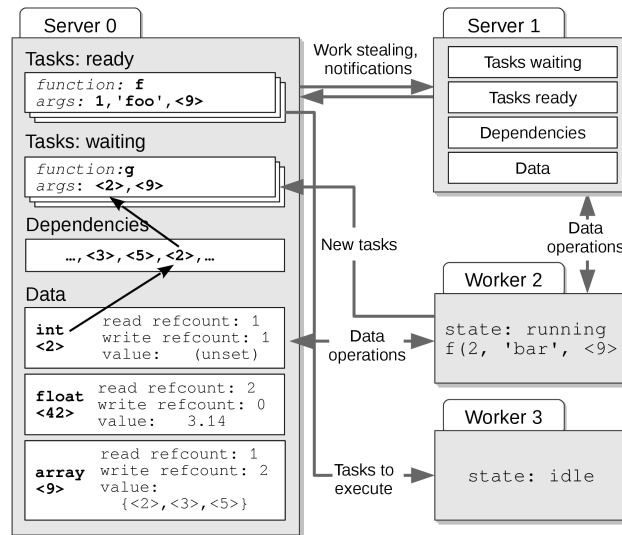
Server 0

Tasks: ready

function: f
args: 1, 'foo', <9>

Tasks: waiting

function: g
args: <2>, <9>

Dependencies

…, <3>, <5>, <2>, …

Data

int <2>
read refcount: 1
write refcount: 1
value: (unset)

float <42>
read refcount: 2
write refcount: 0
value: 3.14

array <9>
read refcount: 1
write refcount: 2
value:
{<2>, <3>, <5>}

Work stealing, notifications

New tasks

Data operations

Tasks to execute

Server 1

Tasks waiting

Tasks ready

Dependencies

Data

Data operations

Worker 2

state: running
f(2, 'bar', <9>

Worker 3

state: idle